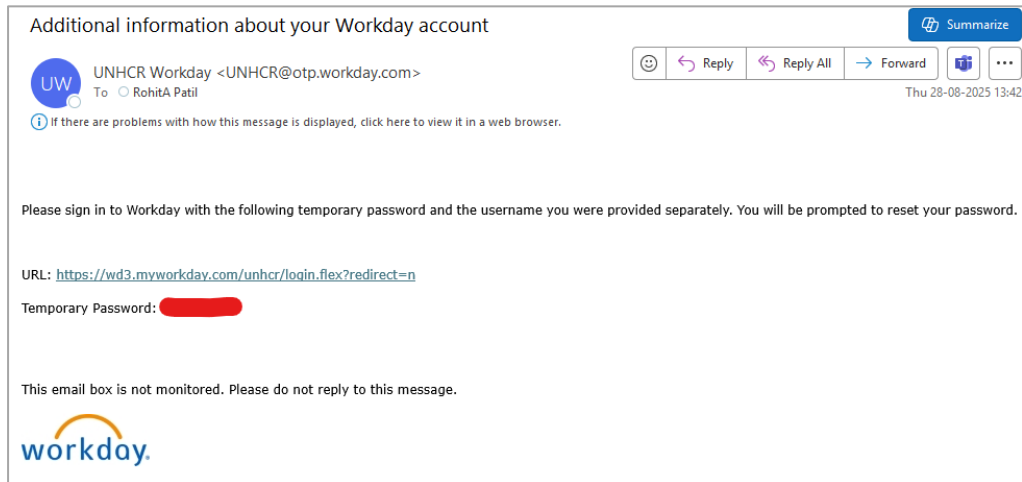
Additional information about your Workday account

Summarize

UW

UNHCR Workday <UNHCR@otp.workday.com>
To RohitA Patil

Reply Reply All Forward ···

Thu 28-08-2025 13:42

If there are problems with how this message is displayed, click here to view it in a web browser.

Please sign in to Workday with the following temporary password and the username you were provided separately. You will be prompted to reset your password.

URL: https://wd3.myworkday.com/unhcr/login.flex?redirect=n

Temporary Password: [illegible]

This email box is not monitored. Please do not reply to this message.

workday.